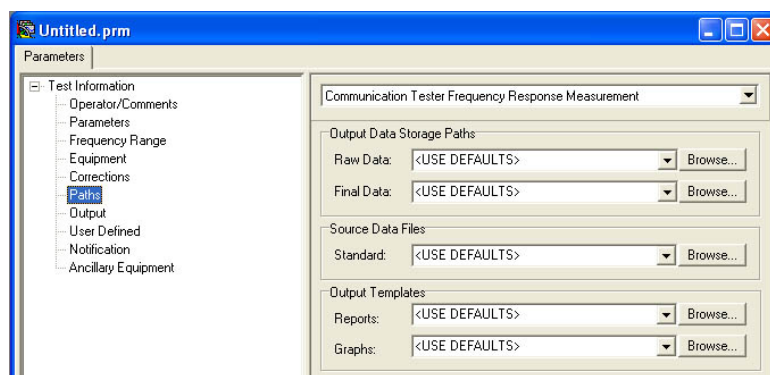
Untitled.prm

Parameters

Test Information
Operator/Comments
Parameters
Frequency Range
Equipment
Corrections
Paths
Output
User Defined
Notification
Ancillary Equipment

Communication Tester Frequency Response Measurement

Output Data Storage Paths
Raw Data: <USE DEFAULTS> Browse...
Final Data: <USE DEFAULTS> Browse...

Source Data Files
Standard: <USE DEFAULTS> Browse...

Output Templates
Reports: <USE DEFAULTS> Browse...
Graphs: <USE DEFAULTS> Browse...